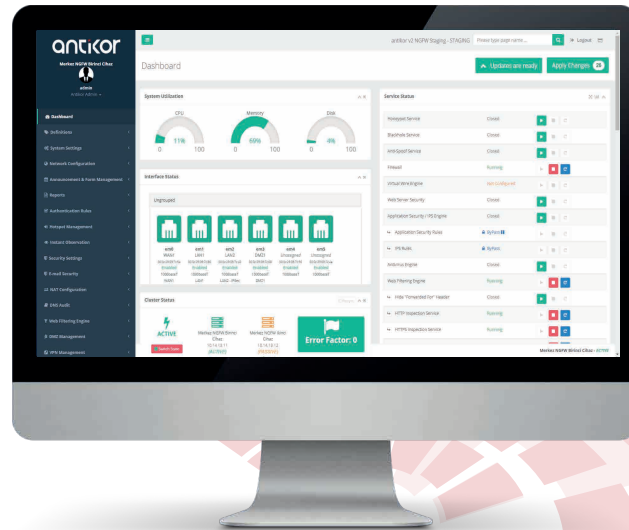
antikor

Merkez NGFW Birinci Cihaz

admin
Antikor Admin

Dashboard
Definitions
System Settings
Network Configuration
Announcement & Frame Management
Reports
Authorization Rules
Hotspot Management
Instant Observation
Security Settings
E-mail Security
NAT Configuration
DNS Audit
Web Filtering Engine
DHCP Management
VPN Management

antikor v2 NGFW Staging - STAGING

Please type page name...

Logout

Dashboard

Updates are ready

Apply Changes 26

System Utilization

CPU
11%
0 100

Memory
60%
0 100

Disk
4%
0 100

Interface Status

Ungrouped

em0
WAN1

em1
LAN1

em2
LAN2

em3
DMZ1

em4
Unassigned

em5
Unassigned

Cluster Status

ACTIVE

Merkez NGFW Birinci Cihaz
(ACTIVE)

Merkez NGFW İkinci Cihaz
(PASSIVE)

Error Factor: 0

Service Status

Honeypot Service | Closed
Blackhole Service | Closed
Anti-Spoof Service | Closed
Firewall | Running
Virtual Wire Engine | Not Configured
Web Server Security | Closed
Application Security / IPS Engine | Closed
Application Security Rules | Bypass
IPS Rules | Bypass
Antivirus Engine | Closed
Web Filtering Engine | Running
Hide "Forwarded For" Header | Closed
HTTPS Inspection Service | Running
HTTPS Inspection Service | Running

Merkez NGFW Birinci Cihaz - ACTIVE